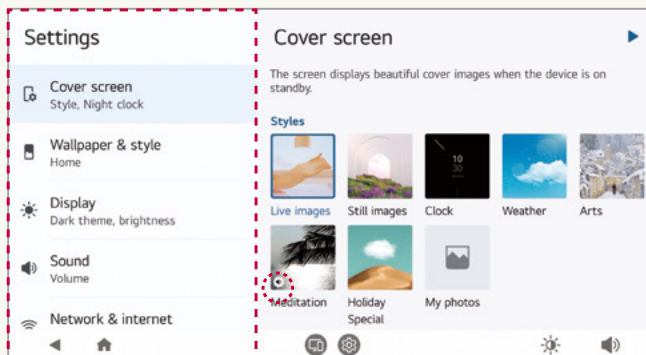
Settings

Cover screen
Style, Night clock

Wallpaper & style
Home

Display
Dark theme, brightness

Sound
Volume

Network & internet

Cover screen

The screen displays beautiful cover images when the device is on standby.

Styles

Live images
Still images
10
30
Clock
Weather
Arts
Meditation
Holiday Special
My photos